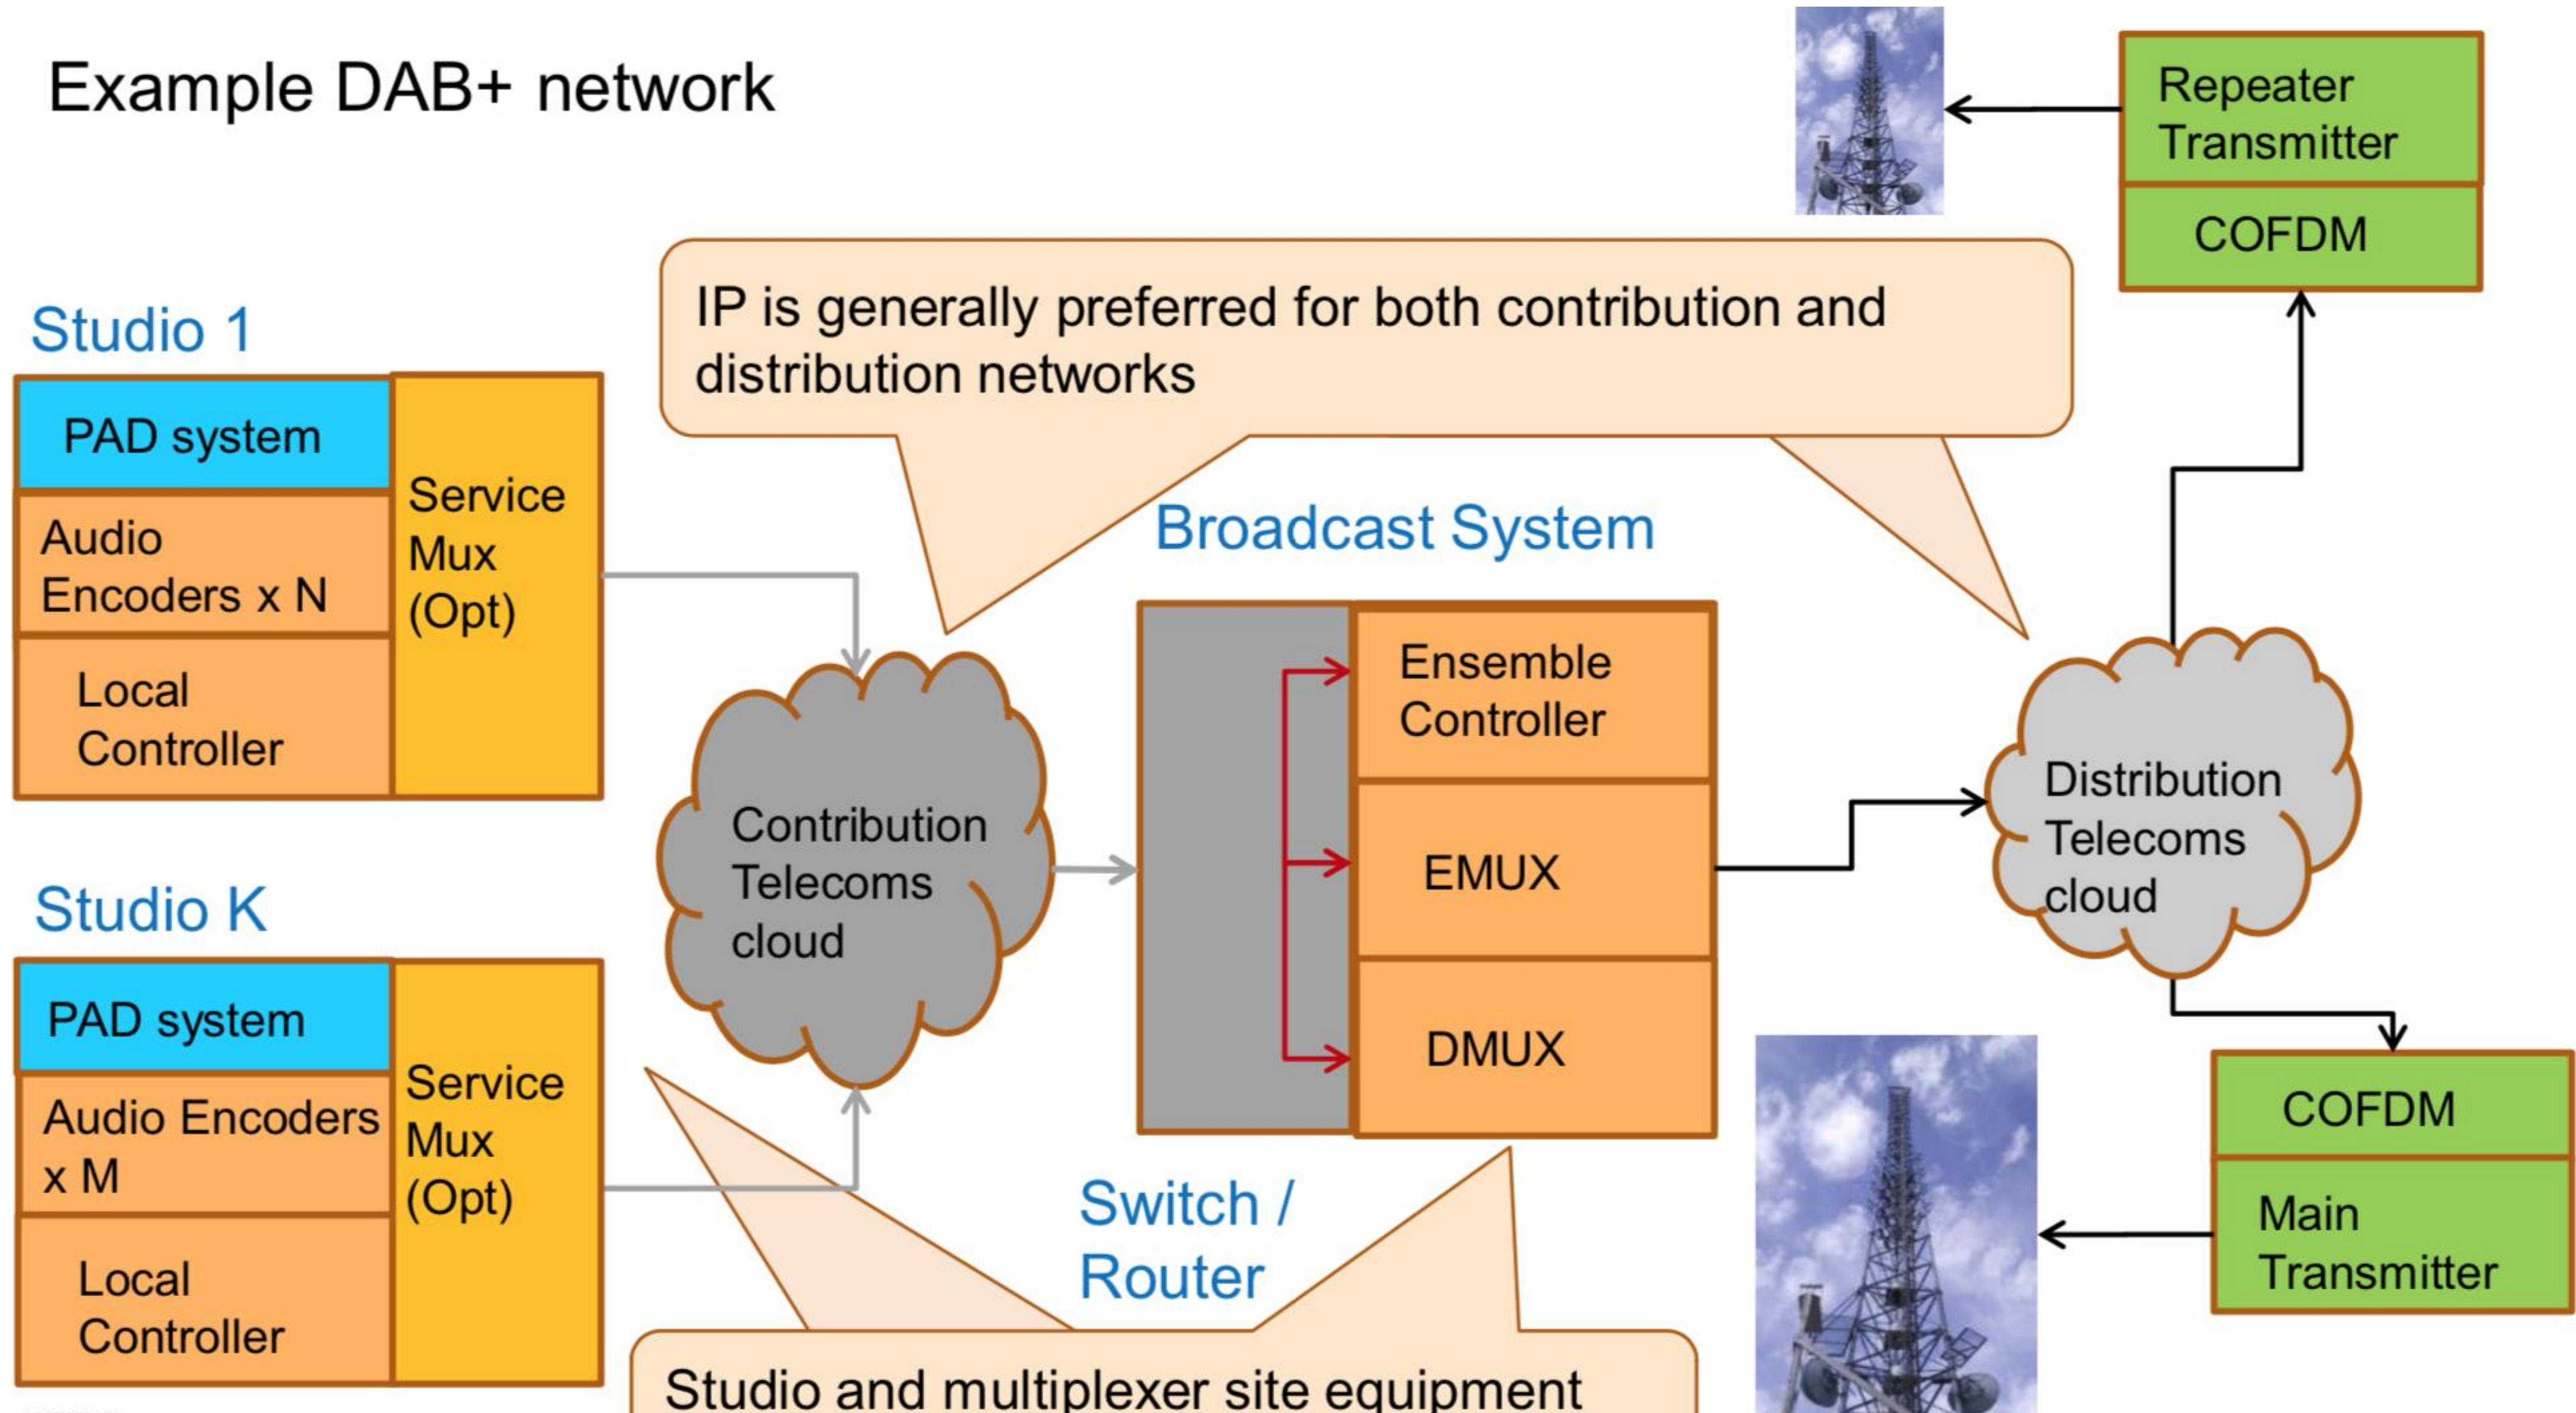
Example DAB+ network

Repeater Transmitter

COFDM

IP is generally preferred for both contribution and distribution networks

Studio 1

PAD system

Audio Encoders x N

Local Controller

Service Mux (Opt)

Broadcast System

Contribution Telecoms cloud

Ensemble Controller

EMUX

DMUX

Distribution Telecoms cloud

Studio K

PAD system

Audio Encoders x M

Local Controller

Service Mux (Opt)

Switch / Router

COFDM

Main Transmitter

Studio and multiplexer site equipment